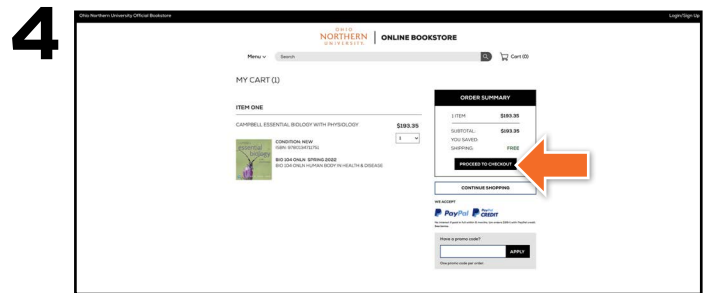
4

Ohio Northern University Official Bookstore

Login/Sign Up

OHIO NORTHERN UNIVERSITY | ONLINE BOOKSTORE

Menu ∨ Search

Cart (0)

MY CART (1)

ITEM ONE

CAMPBELL ESSENTIAL BIOLOGY WITH PHYSIOLOGY

$193.35

1

CONDITION: NEW
ISBN: 9780134711751

BIO 104 ONLN · SPRING 2022
BIO 104 ONLN HUMAN BODY IN HEALTH & DISEASE

ORDER SUMMARY

1 ITEM $193.35

SUBTOTAL: $193.35
YOU SAVED:
SHIPPING: FREE

PROCEED TO CHECKOUT

CONTINUE SHOPPING

WE ACCEPT

PayPal PayPal CREDIT

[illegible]

Have a promo code?

APPLY

One promo code per order.